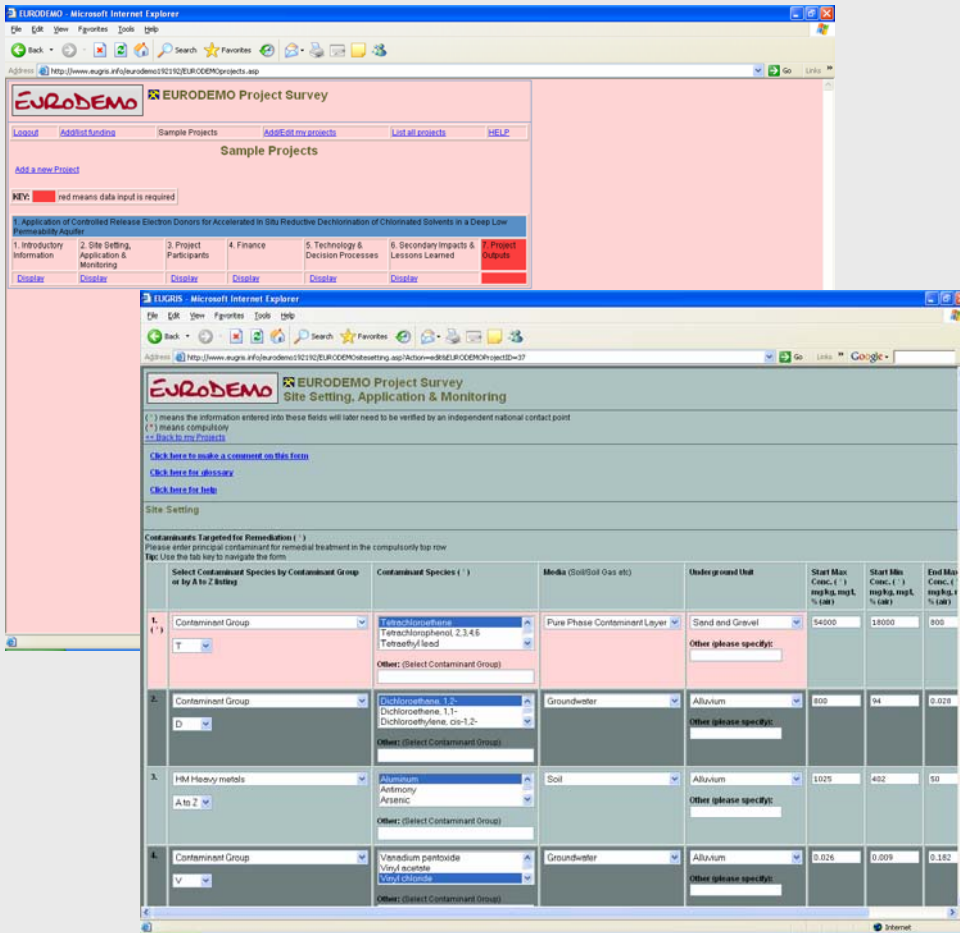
EURODEMO - Microsoft Internet Explorer

File Edit View Favorites Tools Help

Back Search Favorites

Address http://www.eugris.info/eurodemo192192/EURODEMOprojects.asp Go Links

EURODEMO

EURODEMO Project Survey

Logout | Add/list funding | Sample Projects | Add/Edit my projects | List all projects | HELP

Sample Projects

Add a new Project

KEY: red means data input is required

1. Application of Controlled Release Electron Donors for Accelerated In Situ Reductive Dechlorination of Chlorinated Solvents in a Deep Low Permeability Aquifer

| 1. Introductory Information | 2. Site Setting, Application & Monitoring | 3. Project Participants | 4. Finance | 5. Technology & Decision Processes | 6. Secondary Impacts & Lessons Learned | 7. Project Outputs |
|---|---|---|---|---|---|---|
| Display | Display | Display | Display | Display | Display | |

EUGRIS - Microsoft Internet Explorer

File Edit View Favorites Tools Help

Back Search Favorites

Address http://www.eugris.info/eurodemo192192/EURODEMOsitesetting.asp?Action=edit&EURODEMOProjectID=37 Go Links Google

EURODEMO

EURODEMO Project Survey
Site Setting, Application & Monitoring

( * ) means the information entered into these fields will later need to be verified by an independent national contact point
( * ) means compulsory
<< Back to my Projects

Click here to make a comment on this form

Click here for glossary

Click here for help

Site Setting

Contaminants Targeted for Remediation ( * )
Please enter principal contaminant for remedial treatment in the compulsorily top row
Tip: Use the tab key to navigate the form

| | Select Contaminant Species by Contaminant Group or by A to Z listing | Contaminant Species ( * ) | Media (Soil/Soil Gas etc) | Underground Unit | Start Max Conc. ( * ) mg/kg, mg/l, % (air) | Start Min Conc. ( * ) mg/kg, mg/l, % (air) | End Max Conc. ( mg/kg, r % (air) |
|---|---|---|---|---|---|---|---|
| 1. ( * ) | Contaminant Group; T | Tetrachloroethene; Tetrachlorophenol, 2,3,4,6; Tetraethyl lead; Other: (Select Contaminant Group) | Pure Phase Contaminant Layer | Sand and Gravel; Other (please specify): | 54000 | 18000 | 800 |
| 2. | Contaminant Group; D | Dichloroethane, 1,2-; Dichloroethene, 1,1-; Dichloroethylene, cis-1,2-; Other: (Select Contaminant Group) | Groundwater | Alluvium; Other (please specify): | 800 | 94 | 0.028 |
| 3. | HM Heavy metals; A to Z | Aluminum; Antimony; Arsenic; Other: (Select Contaminant Group) | Soil | Alluvium; Other (please specify): | 1025 | 402 | 50 |
| 4. | Contaminant Group; V | Vanadium pentoxide; Vinyl acetate; Vinyl chloride; Other: (Select Contaminant Group) | Groundwater | Alluvium; Other (please specify): | 0.026 | 0.009 | 0.182 |

Internet